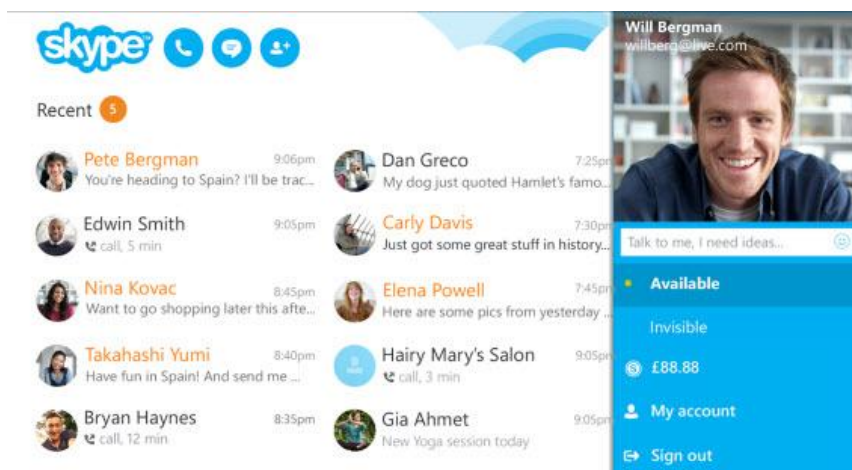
skype

Recent 5

Pete Bergman 9:06pm
You're heading to Spain? I'll be trac...

Edwin Smith 9:05pm
call, 5 min

Nina Kovac 8:45pm
Want to go shopping later this afte...

Takahashi Yumi 8:40pm
Have fun in Spain! And send me ...

Bryan Haynes 8:35pm
call, 12 min

Dan Greco 7:25pm
My dog just quoted Hamlet's famo...

Carly Davis 7:30pm
Just got some great stuff in history...

Elena Powell 7:45pm
Here are some pics from yesterday ...

Hairy Mary's Salon 9:05pm
call, 3 min

Gia Ahmet 9:05pm
New Yoga session today

Will Bergman
willberg@live.com

Talk to me, I need ideas...

Available

Invisible

£88.88

My account

Sign out